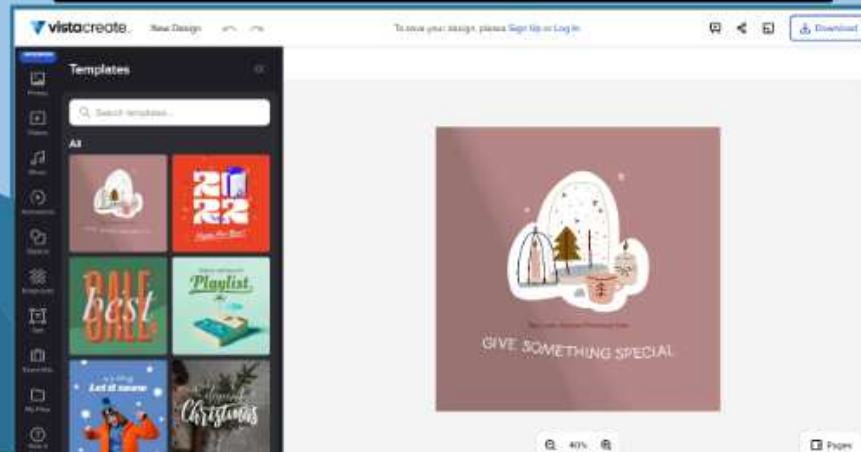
vistacreate. New Design

To save your design, please Sign Up or Log In

Download

Photos

Videos

Music

Animations

Objects

Templates

Text

Brand Kits

My Files

Templates

Search templates...

All

2022

Happy New Year!

SALE

best

Playlist

Let it snow

Christmas

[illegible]

GIVE SOMETHING SPECIAL

40%

Pages